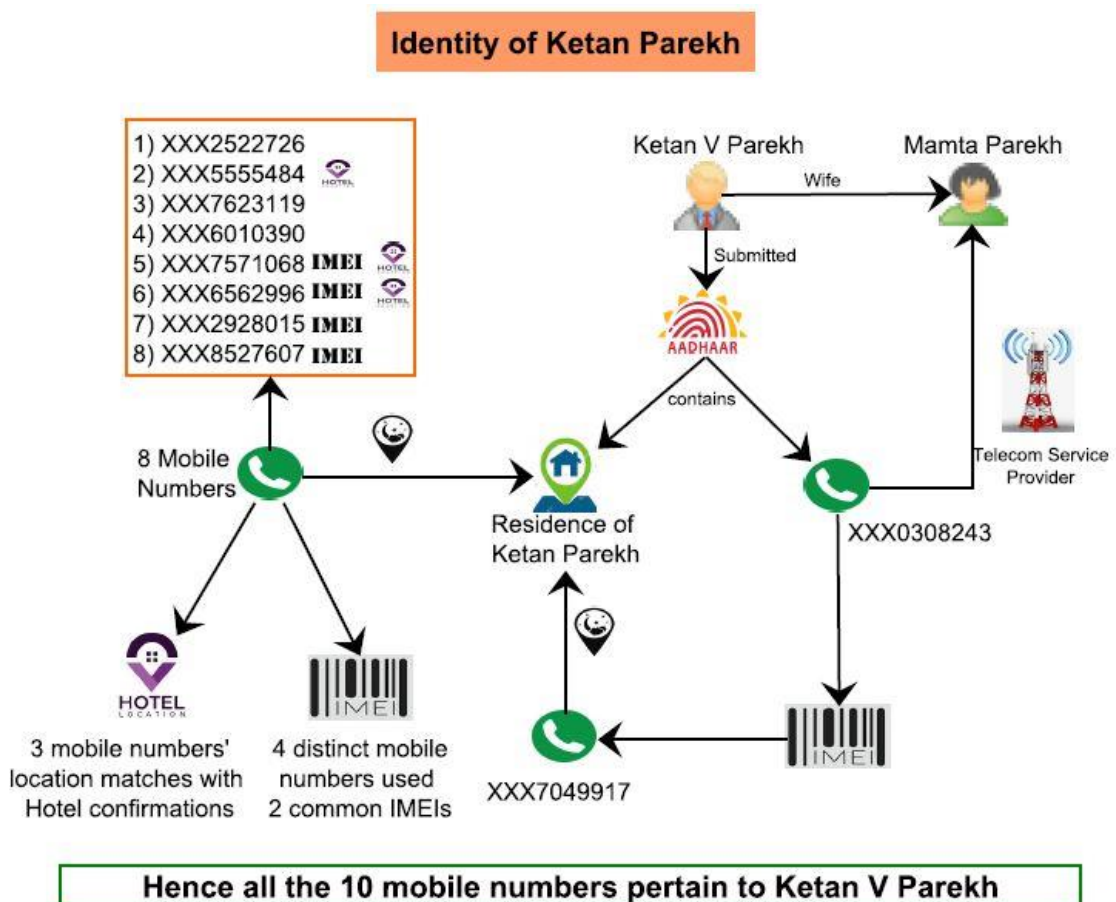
Identity of Ketan Parekh

1) XXX2522726
2) XXX5555484 HOTEL
3) XXX7623119
4) XXX6010390
5) XXX7571068 IMEI HOTEL
6) XXX6562996 IMEI HOTEL
7) XXX2928015 IMEI
8) XXX8527607 IMEI

Ketan V Parekh

Wife

Mamta Parekh

Submitted

AADHAAR

contains

Telecom Service Provider

8 Mobile Numbers

Residence of Ketan Parekh

XXX0308243

HOTEL LOCATION

3 mobile numbers' location matches with Hotel confirmations

IMEI

4 distinct mobile numbers used 2 common IMEIs

XXX7049917

IMEI

Hence all the 10 mobile numbers pertain to Ketan V Parekh